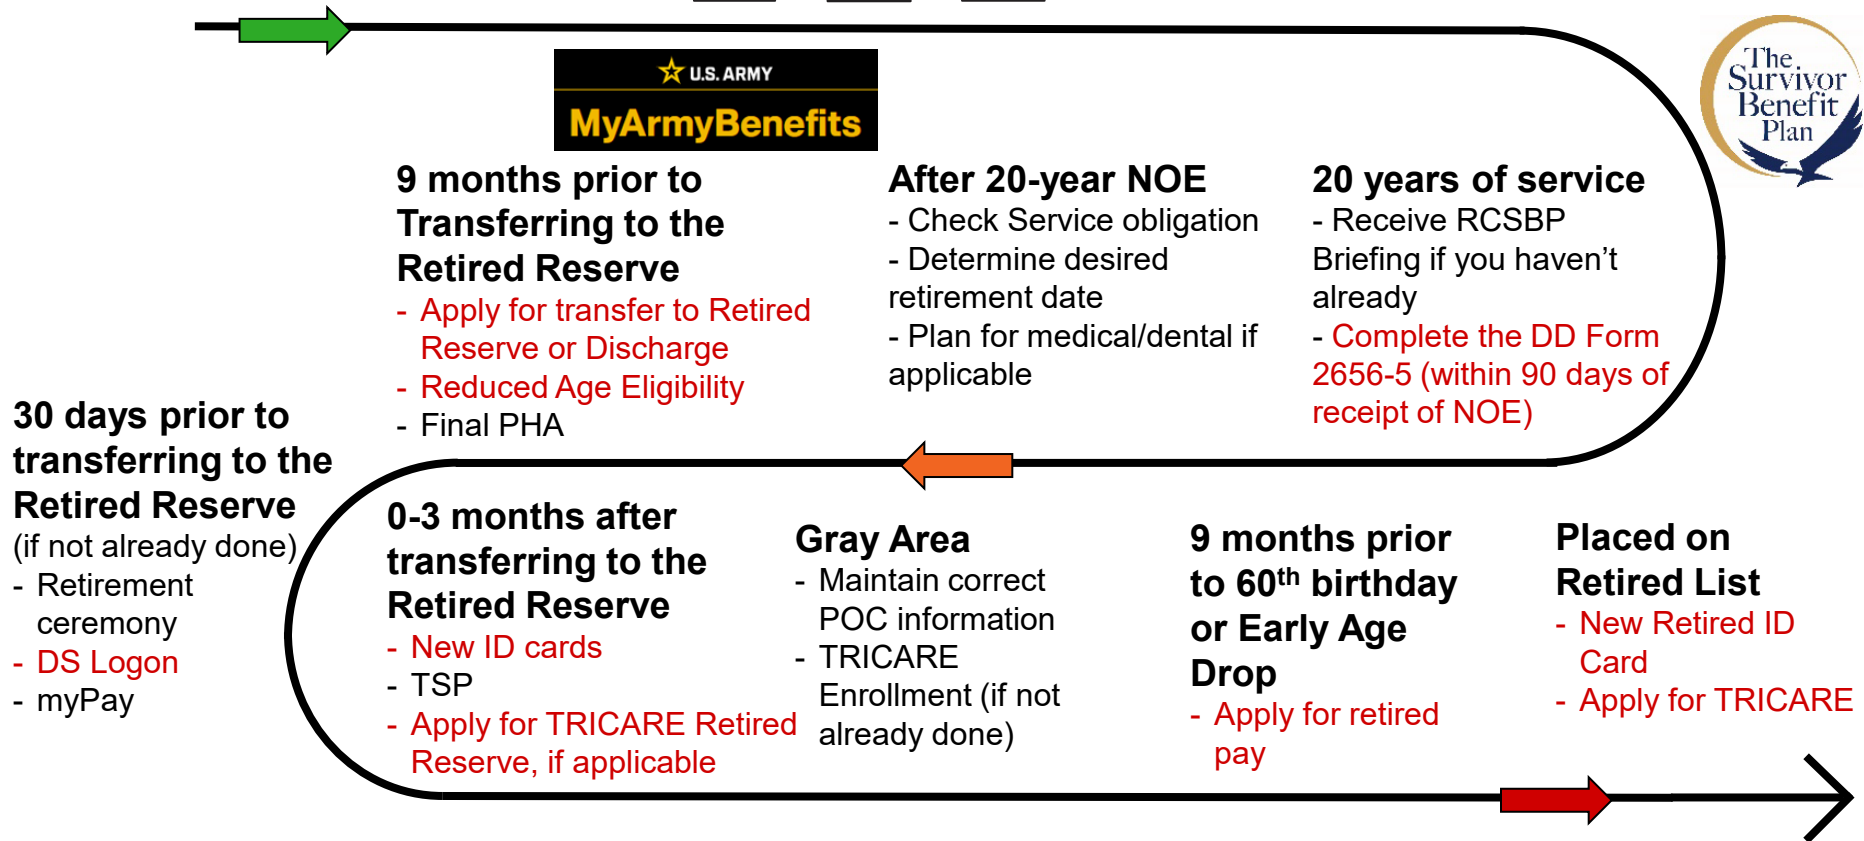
U.S. ARMY
MyArmyBenefits

The Survivor Benefit Plan

9 months prior to Transferring to the Retired Reserve
- Apply for transfer to Retired Reserve or Discharge
- Reduced Age Eligibility
- Final PHA

After 20-year NOE
- Check Service obligation
- Determine desired retirement date
- Plan for medical/dental if applicable

20 years of service
- Receive RCSBP Briefing if you haven't already
- Complete the DD Form 2656-5 (within 90 days of receipt of NOE)

30 days prior to transferring to the Retired Reserve
(if not already done)
- Retirement ceremony
- DS Logon
- myPay

0-3 months after transferring to the Retired Reserve
- New ID cards
- TSP
- Apply for TRICARE Retired Reserve, if applicable

Gray Area
- Maintain correct POC information
- TRICARE Enrollment (if not already done)

9 months prior to 60$^{th}$ birthday or Early Age Drop
- Apply for retired pay

Placed on Retired List
- New Retired ID Card
- Apply for TRICARE